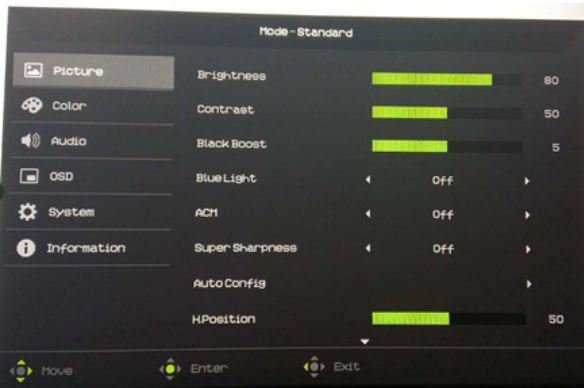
Mode - Standard

Picture
Color
Audio
OSD
System
Information

| | | |
|---|---|---|
| Brightness | | 80 |
| Contrast | | 50 |
| Black Boost | | 5 |
| Blue Light | Off | |
| ACM | Off | |
| Super Sharpness | Off | |
| Auto Config | | |
| H.Position | | 50 |

Move Enter Exit